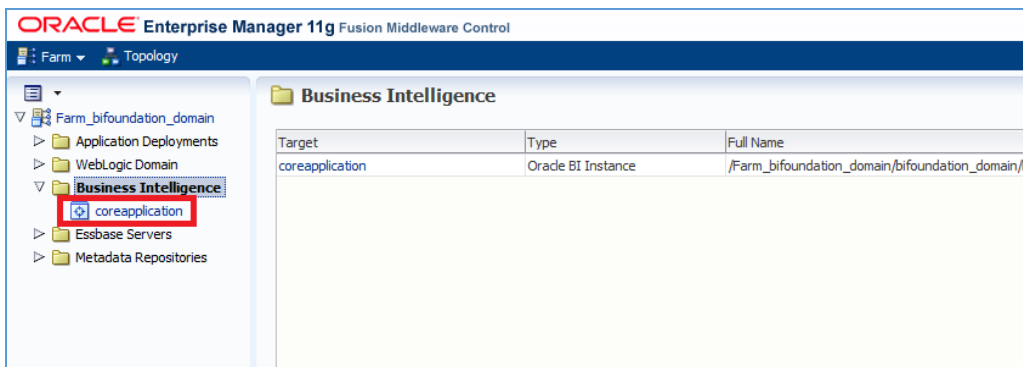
ORACLE Enterprise Manager 11g Fusion Middleware Control

Farm ▾ Topology

Farm_bifoundation_domain
Application Deployments
WebLogic Domain
Business Intelligence
coreapplication
Essbase Servers
Metadata Repositories

Business Intelligence

| Target | Type | Full Name |
|---|---|---|
| coreapplication | Oracle BI Instance | /Farm_bifoundation_domain/bifoundation_domain/ |